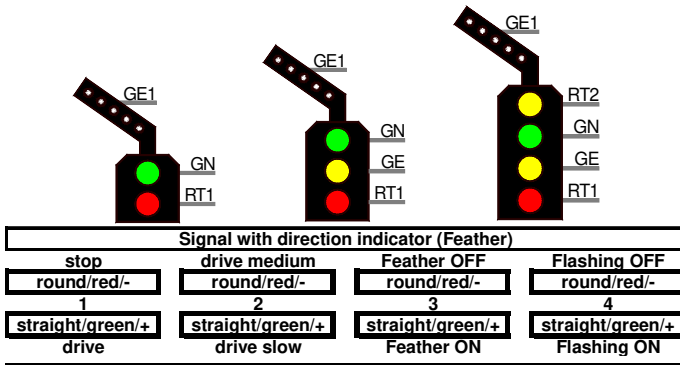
GE1
GN
RT1

GE1
GN
GE
RT1

GE1
RT2
GN
GE
RT1

Signal with direction indicator (Feather)

| stop | drive medium | Feather OFF | Flashing OFF |
|---|---|---|---|
| round/red/- | round/red/- | round/red/- | round/red/- |
| 1 | 2 | 3 | 4 |
| straight/green/+ | straight/green/+ | straight/green/+ | straight/green/+ |
| drive | drive slow | Feather ON | Flashing ON |